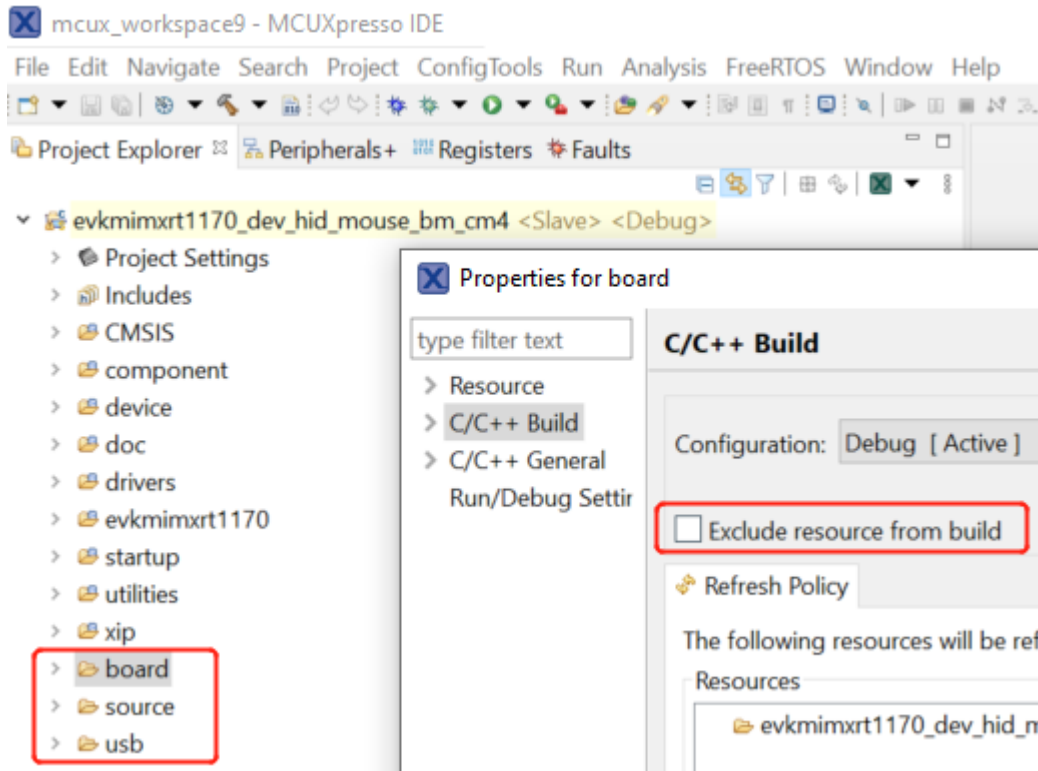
mcux_workspace9 - MCUXpresso IDE

File Edit Navigate Search Project ConfigTools Run Analysis FreeRTOS Window Help

Project Explorer Peripherals+ Registers Faults

evkmimxrt1170_dev_hid_mouse_bm_cm4 <Slave> <Debug>

Project Settings
Includes
CMSIS
component
device
doc
drivers
evkmimxrt1170
startup
utilities
xip
board
source
usb

Properties for board

type filter text

Resource
C/C++ Build
C/C++ General
Run/Debug Settir

C/C++ Build

Configuration: Debug [ Active ]

Exclude resource from build

Refresh Policy

The following resources will be ref

Resources

evkmimxrt1170_dev_hid_r